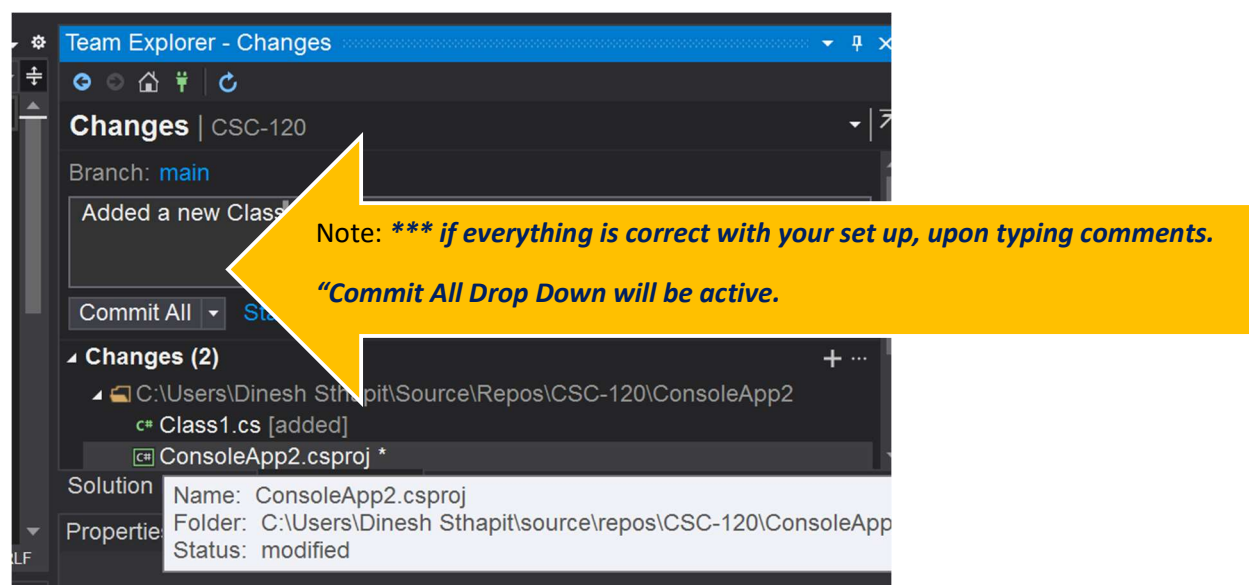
Team Explorer - Changes

Changes | CSC-120

Branch: main

Added a new Class

Note: *** if everything is correct with your set up, upon typing comments.

"Commit All Drop Down will be active.

Commit All

St

Changes (2)

C:\Users\Dinesh Sthapit\Source\Repos\CSC-120\ConsoleApp2

Class1.cs [added]

ConsoleApp2.csproj *

Solution

Name: ConsoleApp2.csproj
Folder: C:\Users\Dinesh Sthapit\source\repos\CSC-120\ConsoleApp
Status: modified

Propertie

RLF